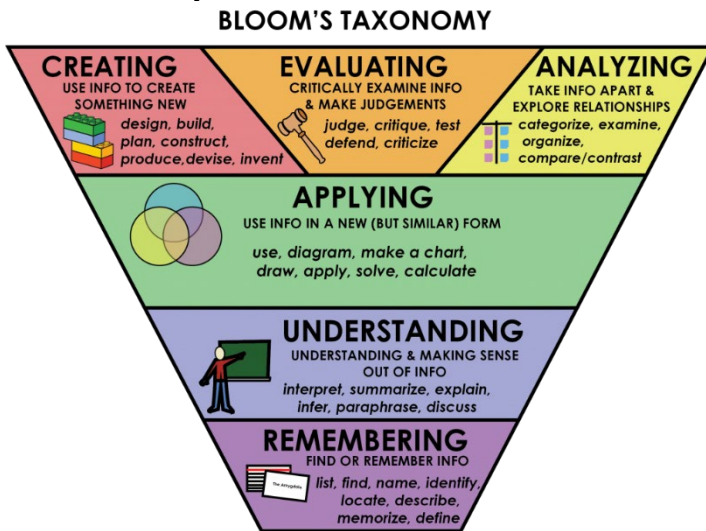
BLOOM'S TAXONOMY

CREATING
USE INFO TO CREATE SOMETHING NEW
design, build, plan, construct, produce,devise, invent

EVALUATING
CRITICALLY EXAMINE INFO & MAKE JUDGEMENTS
judge, critique, test defend, criticize

ANALYZING
TAKE INFO APART & EXPLORE RELATIONSHIPS
categorize, examine, organize, compare/contrast

APPLYING
USE INFO IN A NEW (BUT SIMILAR) FORM
use, diagram, make a chart, draw, apply, solve, calculate

UNDERSTANDING
UNDERSTANDING & MAKING SENSE OUT OF INFO
interpret, summarize, explain, infer, paraphrase, discuss

REMEMBERING
FIND OR REMEMBER INFO
The Atmosphere
list, find, name, identify, locate, describe, memorize, define